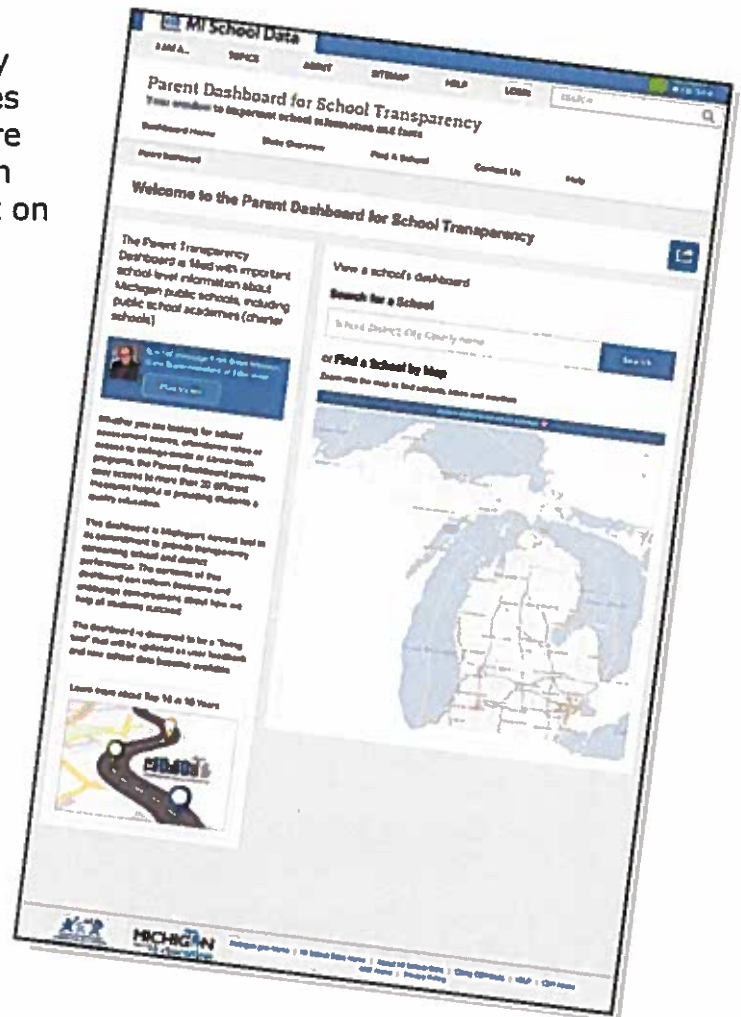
y
es
re
n
t on

MI School Data

I AM A... TOPICS ABOUT SITEMAP HELP LOGIN

Parent Dashboard for School Transparency

Your window to important school information and facts

Dashboard Home State Overview Find A School Contact Us Help

Parent Dashboard

Welcome to the Parent Dashboard for School Transparency

The Parent Transparency Dashboard is filled with important school-level information about Michigan public schools, including public school academies (charter schools).

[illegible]

Whether you are looking for school assessment scores, attendance rates or access to college credit or advanced programs, the Parent Dashboard provides easy access to more than 20 different measures helpful in providing students a quality education.

This dashboard is Michigan's newest tool in its commitment to provide transparency concerning school and district performance. The contents of the dashboard can inform decisions and encourage conversations about how we help all students succeed.

The dashboard is designed to be a "living tool" that will be updated as user feedback and new school data become available.

Learn more about Top 10 in 10 Years

View a school's dashboard

Search for a School

School, District, City, County name

Search

or Find a School by Map

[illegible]

MICHIGAN

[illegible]